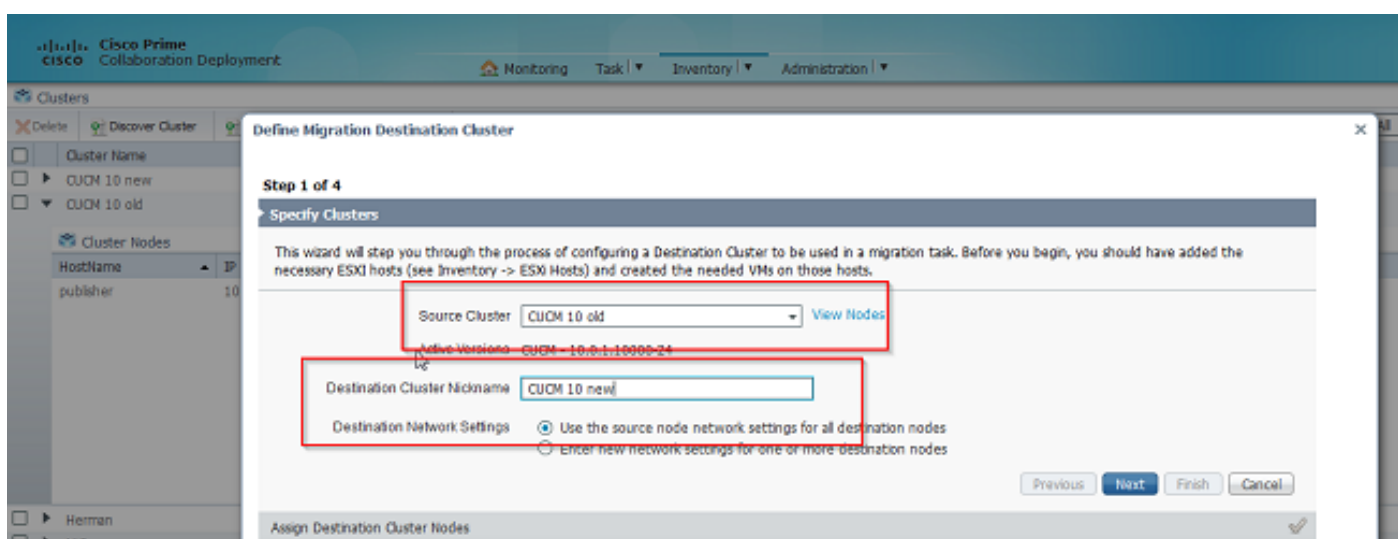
cisco Cisco Prime
Collaboration Deployment

Monitoring Task ▼ Inventory ▼ Administration ▼

Clusters

Delete Discover Cluster

Cluster Name
CUCM 10 new
CUCM 10 old

Cluster Nodes
HostName IP
publisher 10

Herman

Define Migration Destination Cluster

Step 1 of 4

Specify Clusters

This wizard will step you through the process of configuring a Destination Cluster to be used in a migration task. Before you begin, you should have added the necessary ESXI hosts (see Inventory -> ESXi Hosts) and created the needed VMs on those hosts.

Source Cluster CUCM 10 old View Nodes

Active Versions CUCM - 10.0.1.10000-24

Destination Cluster Nickname CUCM 10 new

Destination Network Settings
Use the source node network settings for all destination nodes
Enter new network settings for one or more destination nodes

Previous Next Finish Cancel

Assign Destination Cluster Nodes